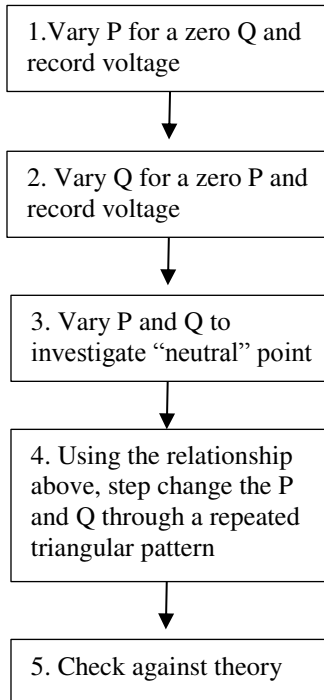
1.Vary P for a zero Q and record voltage

2. Vary Q for a zero P and record voltage

3. Vary P and Q to investigate “neutral” point

4. Using the relationship above, step change the P and Q through a repeated triangular pattern

5. Check against theory